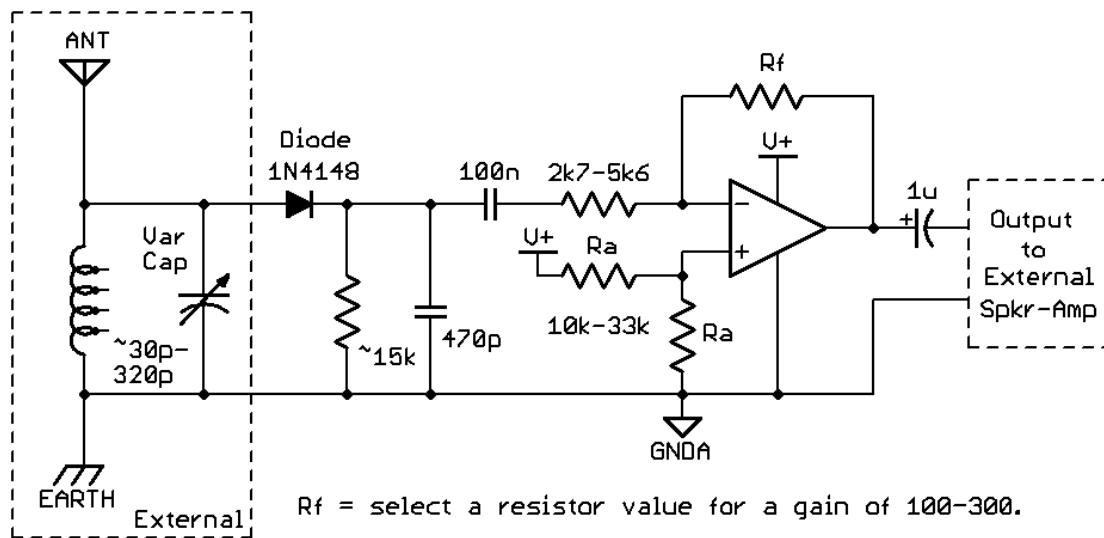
ANT

Var Cap

~30p- 320p

EARTH

External

Diode 1N4148

~15k

100n

470p

2k7-5k6

V+

Ra

10k-33k

Ra

GNDA

Rf

V+

1u

+

Output to External Spkr-Amp

Rf = select a resistor value for a gain of 100-300.